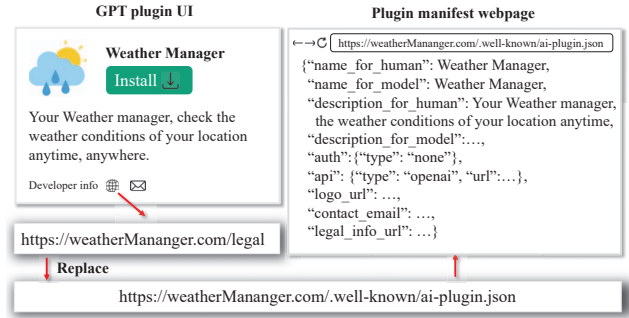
GPT plugin UI

Weather Manager

Install

Your Weather manager, check the weather conditions of your location anytime, anywhere.

Developer info

https://weatherMananger.com/legal

Replace

Plugin manifest webpage

https://weatherMananger.com/.well-known/ai-plugin.json

{"name_for_human": Weather Manager,
"name_for_model": Weather Manager,
"description_for_human": Your Weather manager, the weather conditions of your location anytime,
"description_for_model":…,
"auth": {"type": "none"},
"api": {"type": "openai", "url":…},
"logo_url": …,
"contact_email": …,
"legal_info_url": …}

https://weatherMananger.com/.well-known/ai-plugin.json